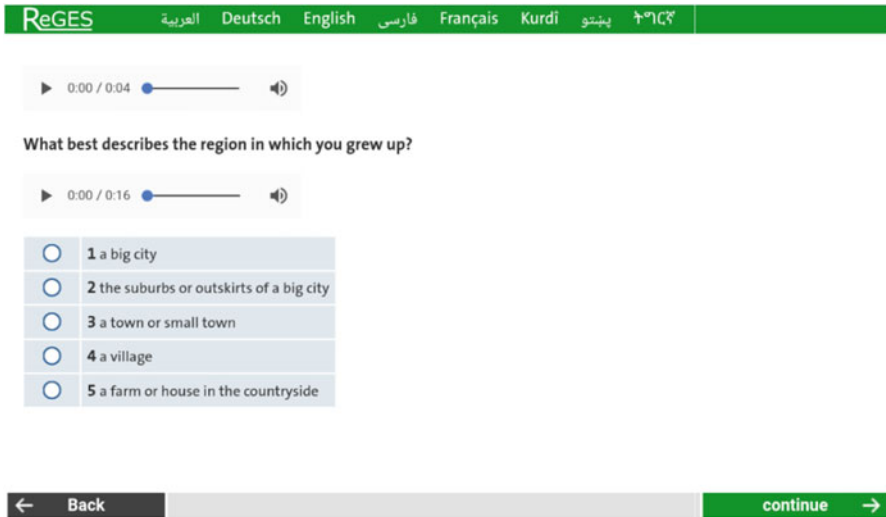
ReGES العربية Deutsch English فارسی Français Kurdî پښتو ትግርኛ

0:00 / 0:04

What best describes the region in which you grew up?

0:00 / 0:16

**1** a big city

**2** the suburbs or outskirts of a big city

**3** a town or small town

**4** a village

**5** a farm or house in the countryside

← Back

continue →